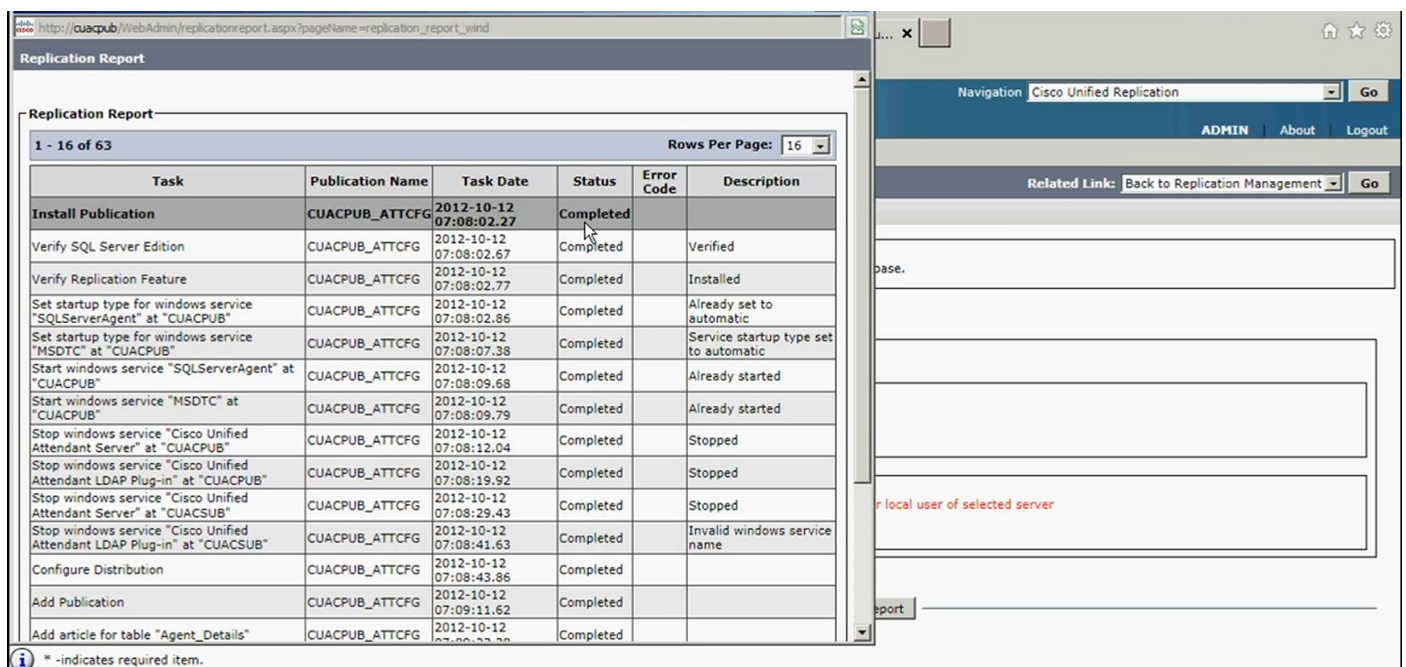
http://cuacpub/WebAdmin/replicationreport.aspx?pageName=replication_report_wind

Replication Report

Replication Report

1 - 16 of 63 Rows Per Page: 16

| Task | Publication Name | Task Date | Status | Error Code | Description |
|---|---|---|---|---|---|
| Install Publication | CUACPUB_ATTCFG | 2012-10-12 07:08:02.27 | Completed | | |
| Verify SQL Server Edition | CUACPUB_ATTCFG | 2012-10-12 07:08:02.67 | Completed | | Verified |
| Verify Replication Feature | CUACPUB_ATTCFG | 2012-10-12 07:08:02.77 | Completed | | Installed |
| Set startup type for windows service "SQLServerAgent" at "CUACPUB" | CUACPUB_ATTCFG | 2012-10-12 07:08:02.86 | Completed | | Already set to automatic |
| Set startup type for windows service "MSDTC" at "CUACPUB" | CUACPUB_ATTCFG | 2012-10-12 07:08:07.38 | Completed | | Service startup type set to automatic |
| Start windows service "SQLServerAgent" at "CUACPUB" | CUACPUB_ATTCFG | 2012-10-12 07:08:09.68 | Completed | | Already started |
| Start windows service "MSDTC" at "CUACPUB" | CUACPUB_ATTCFG | 2012-10-12 07:08:09.79 | Completed | | Already started |
| Stop windows service "Cisco Unified Attendant Server" at "CUACPUB" | CUACPUB_ATTCFG | 2012-10-12 07:08:12.04 | Completed | | Stopped |
| Stop windows service "Cisco Unified Attendant LDAP Plug-in" at "CUACPUB" | CUACPUB_ATTCFG | 2012-10-12 07:08:19.92 | Completed | | Stopped |
| Stop windows service "Cisco Unified Attendant Server" at "CUACSUB" | CUACPUB_ATTCFG | 2012-10-12 07:08:29.43 | Completed | | Stopped |
| Stop windows service "Cisco Unified Attendant LDAP Plug-in" at "CUACSUB" | CUACPUB_ATTCFG | 2012-10-12 07:08:41.63 | Completed | | Invalid windows service name |
| Configure Distribution | CUACPUB_ATTCFG | 2012-10-12 07:08:43.86 | Completed | | |
| Add Publication | CUACPUB_ATTCFG | 2012-10-12 07:09:11.62 | Completed | | |
| Add article for table "Agent_Details" | CUACPUB_ATTCFG | 2012-10-12 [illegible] | Completed | | |

u... ×

Navigation Cisco Unified Replication Go

ADMIN | About | Logout

Related Link: Back to Replication Management Go

pase.

r local user of selected server

eport

* -indicates required item.